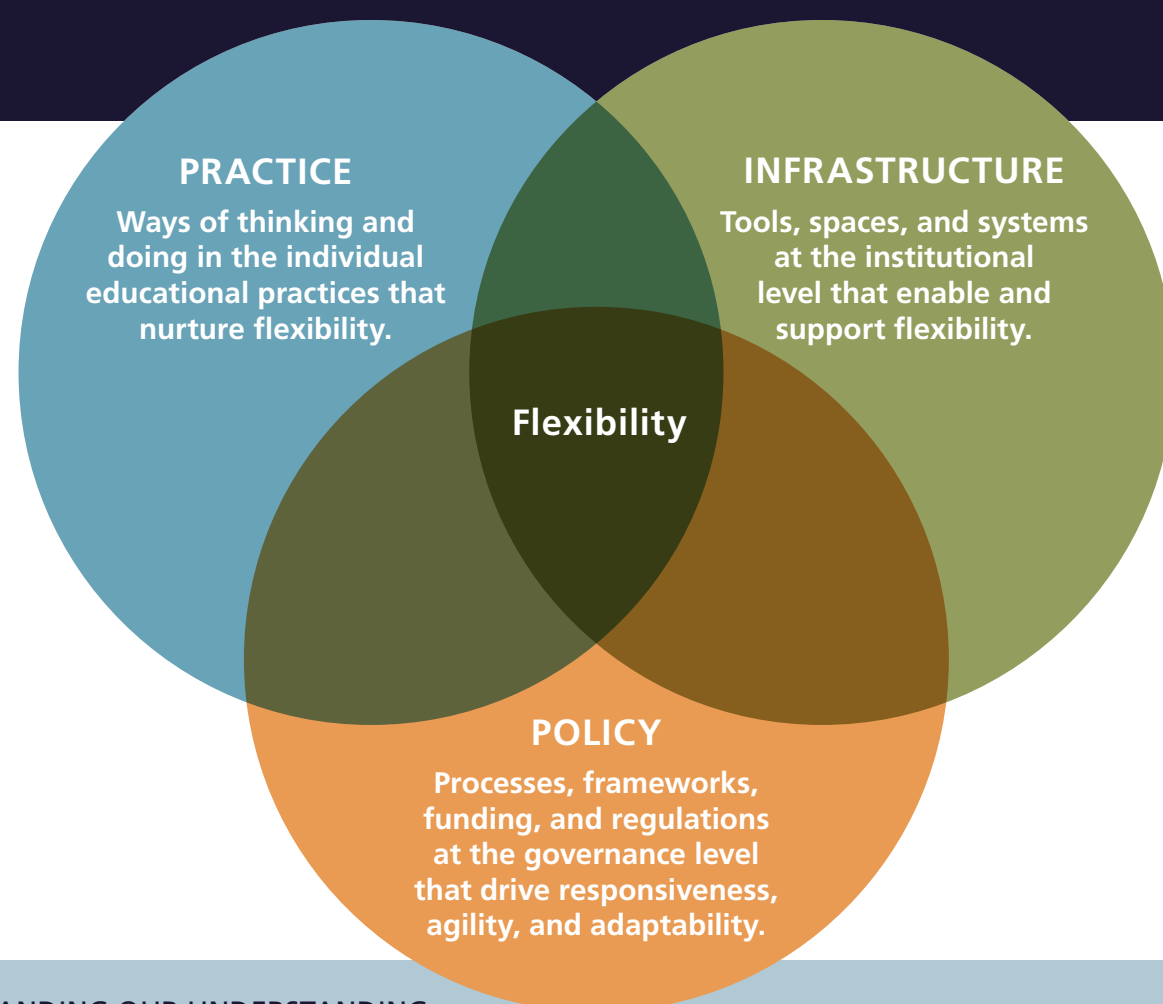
PRACTICE
Ways of thinking and doing in the individual educational practices that nurture flexibility.

INFRASTRUCTURE
Tools, spaces, and systems at the institutional level that enable and support flexibility.

Flexibility

POLICY
Processes, frameworks, funding, and regulations at the governance level that drive responsiveness, agility, and adaptability.

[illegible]ANDING OUR UNDERSTANDING